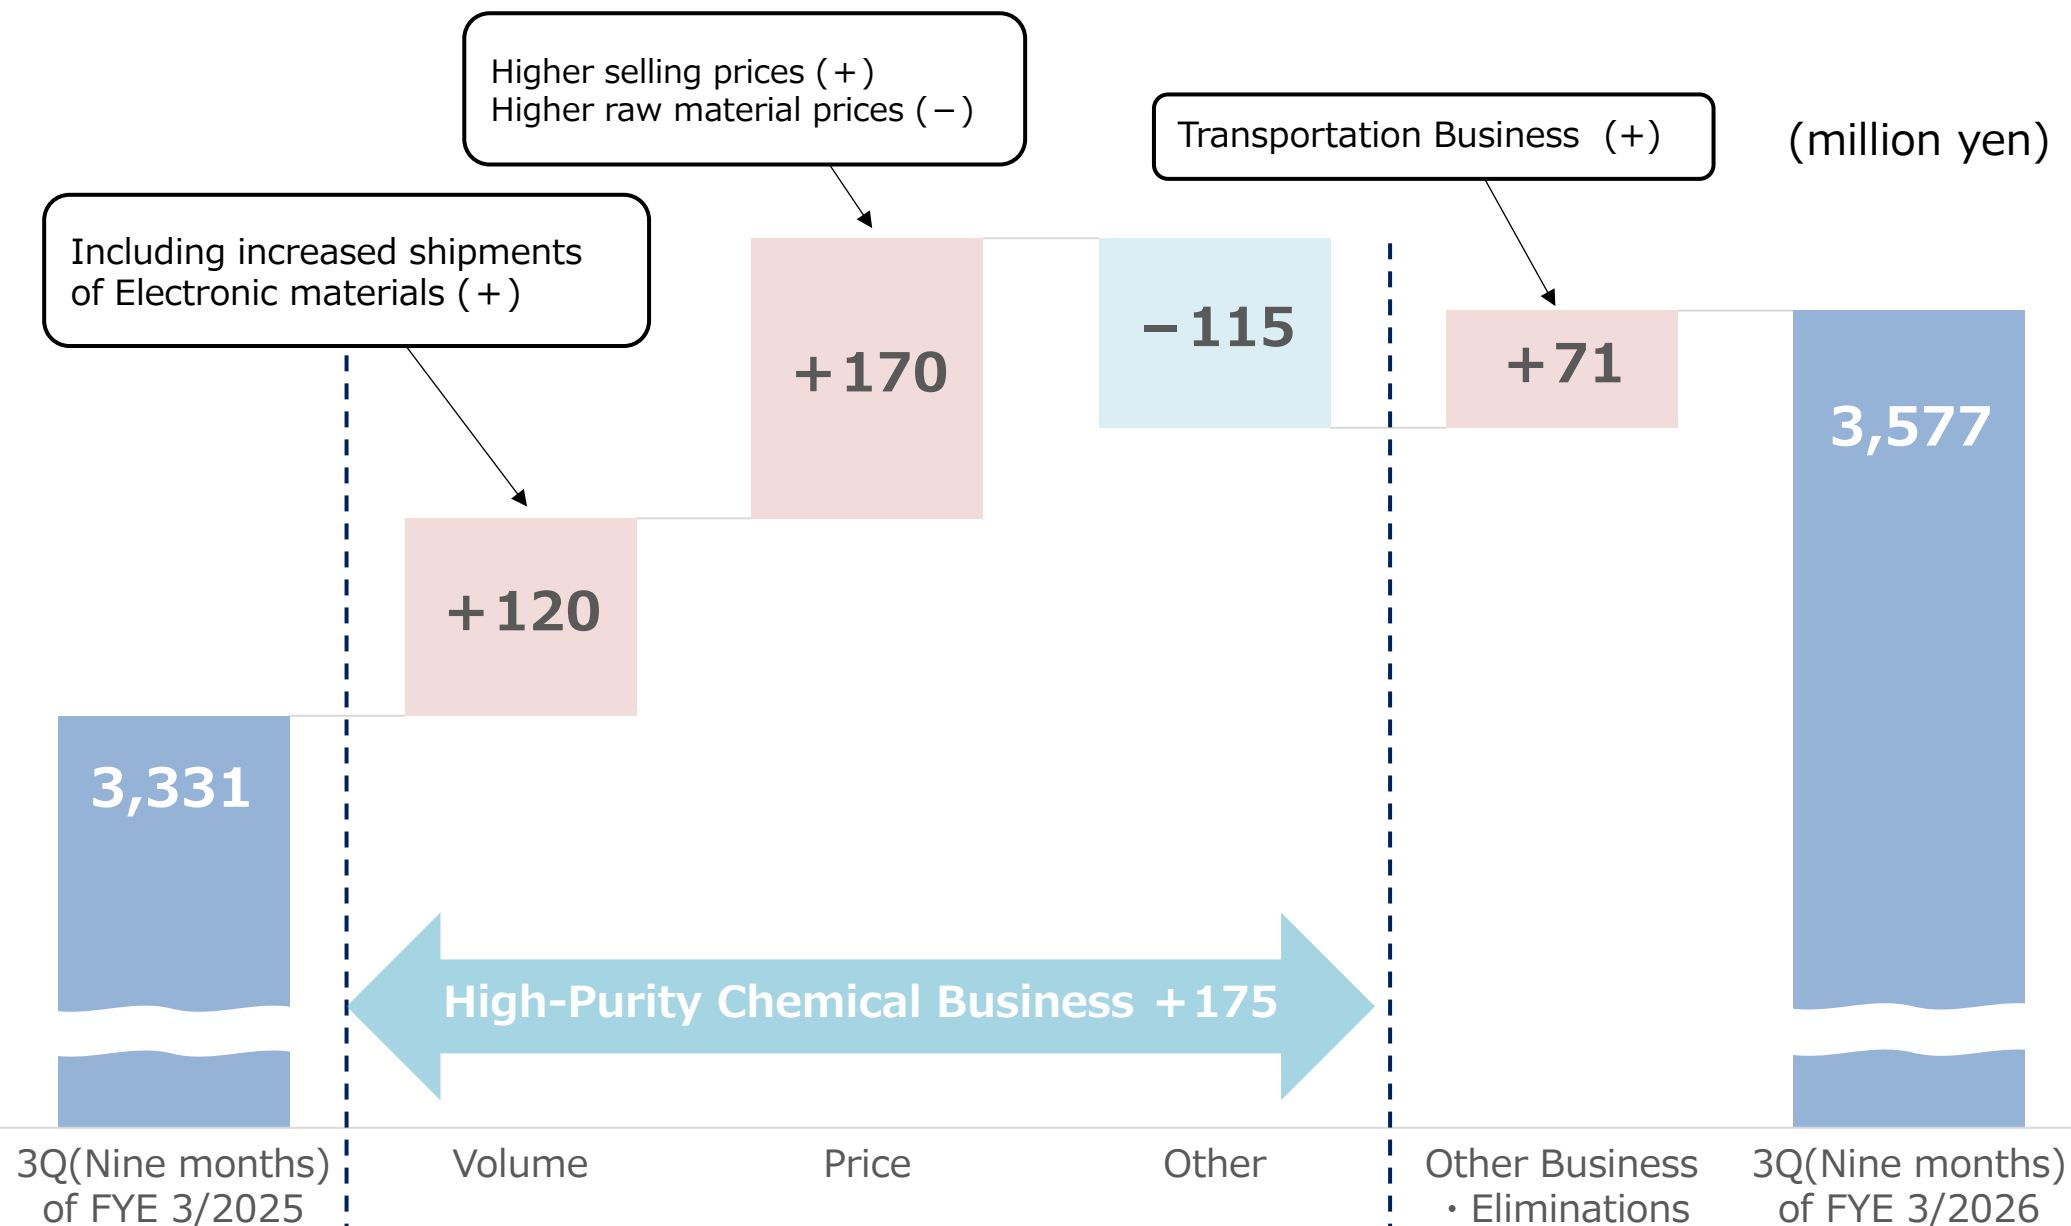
Higher selling prices (+)
Higher raw material prices (−)

Transportation Business (+)

(million yen)

Including increased shipments of Electronic materials (+)

+170

−115

+71

3,577

+120

3,331

High-Purity Chemical Business +175

3Q(Nine months) of FYE 3/2025

Volume

Price

Other

Other Business ・Eliminations

3Q(Nine months) of FYE 3/2026